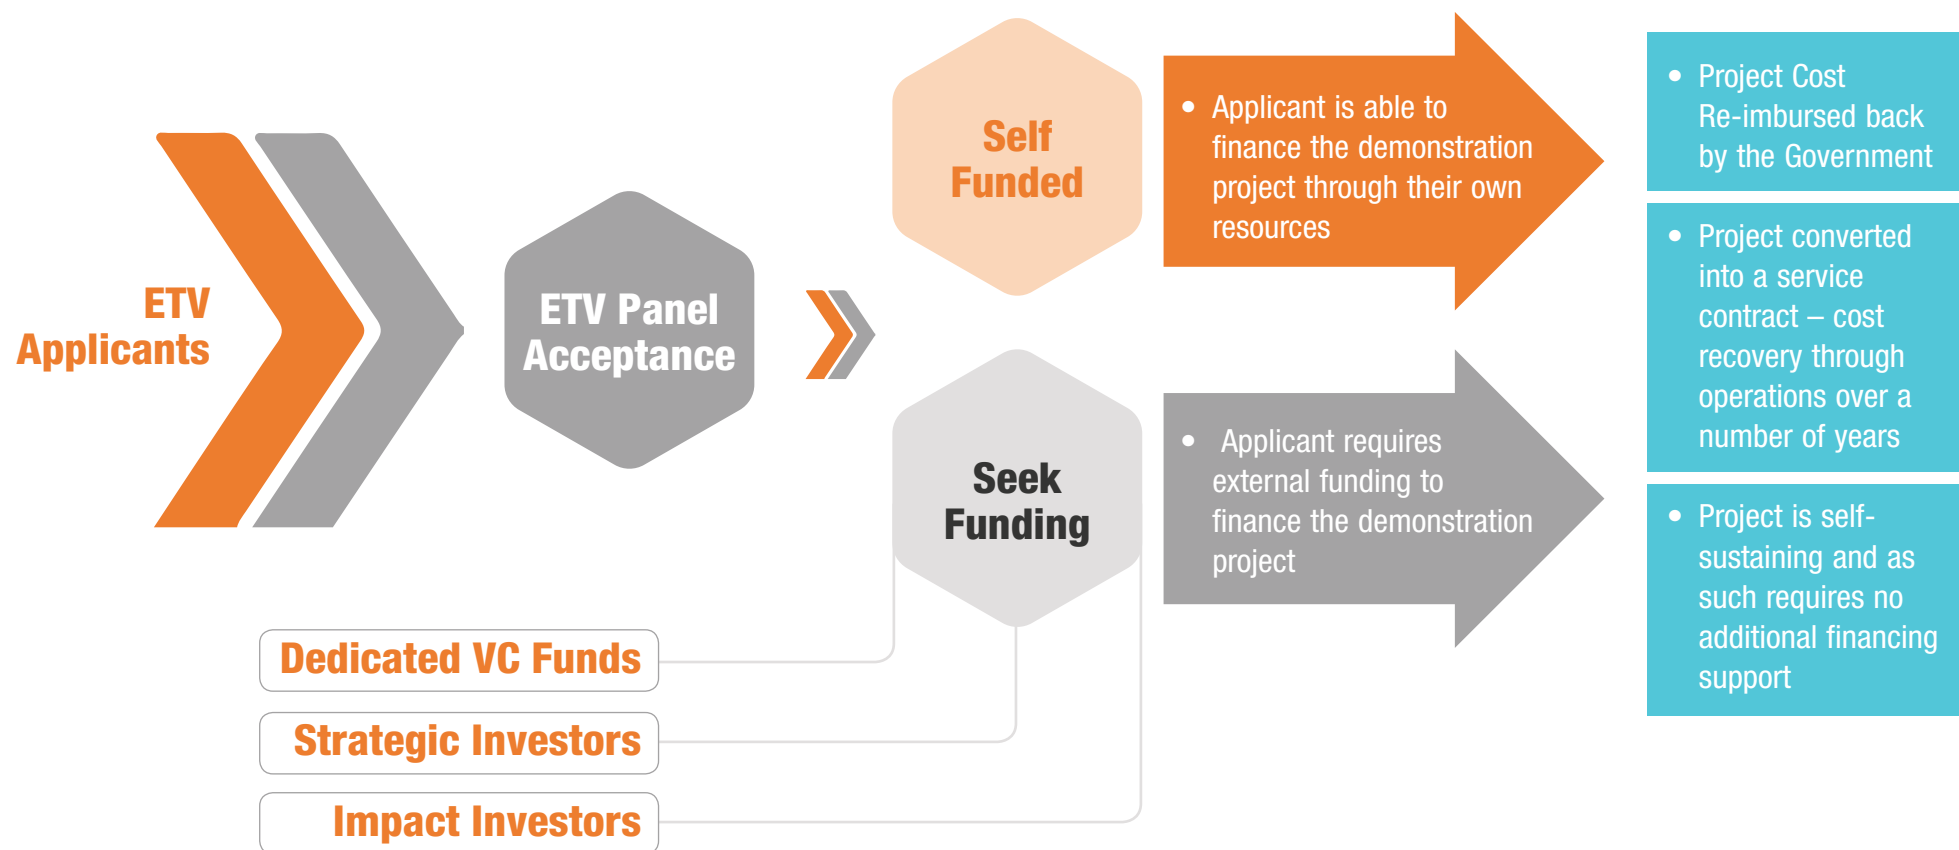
ETV Applicants

ETV Panel Acceptance

Self Funded

• Applicant is able to finance the demonstration project through their own resources

Seek Funding

• Applicant requires external funding to finance the demonstration project

Dedicated VC Funds

Strategic Investors

Impact Investors

• Project Cost Re-imbursed back by the Government

• Project converted into a service contract – cost recovery through operations over a number of years

• Project is self-sustaining and as such requires no additional financing support